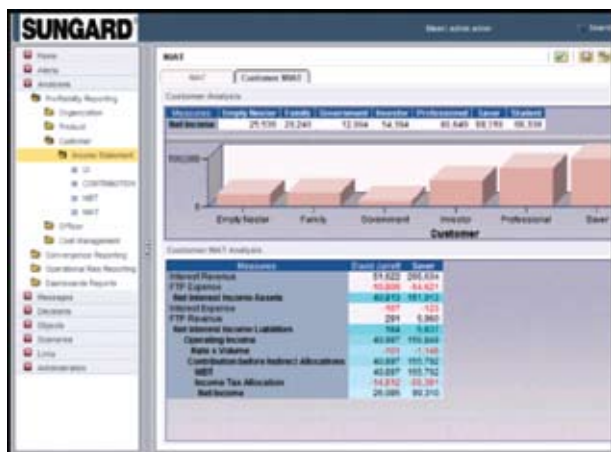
SUNGARD

Home
Alerts
Analytics
Profitability Reporting
Organization
Product
Customer
Income Statement
Officer
Cost Management
Convergence Reporting
Operational Risk Reporting
Dashboards Reports
Messages
Decisions
Objects
Scenarios
Links
Administration

NIAT

Customer NIAT

Customer Analysis

| Measures | Empty Nester | Family | Government | Investor | Professional | Saver | Student |
|---|---|---|---|---|---|---|---|
| Net Income | 25,535 | 29,240 | 12,994 | 54,594 | 80,649 | 99,310 | 98,339 |

Empty Nester Family Government Investor Professional Saver
Customer

Customer NIAT Analysis

| Measures | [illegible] | Saver |
|---|---|---|
| Interest Revenue | 51,622 | 266,434 |
| FTP Expense | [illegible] | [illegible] |
| Net Interest Income Assets | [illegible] | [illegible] |
| Interest Expense | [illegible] | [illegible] |
| FTP Revenue | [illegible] | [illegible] |
| Net Interest Income Liabilities | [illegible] | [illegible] |
| Operating Income | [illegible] | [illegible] |
| Rate x Volume | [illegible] | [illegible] |
| Contribution before Indirect Allocations | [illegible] | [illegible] |
| NIBT | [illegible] | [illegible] |
| Income Tax Allocation | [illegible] | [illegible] |
| Net Income | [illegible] | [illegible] |